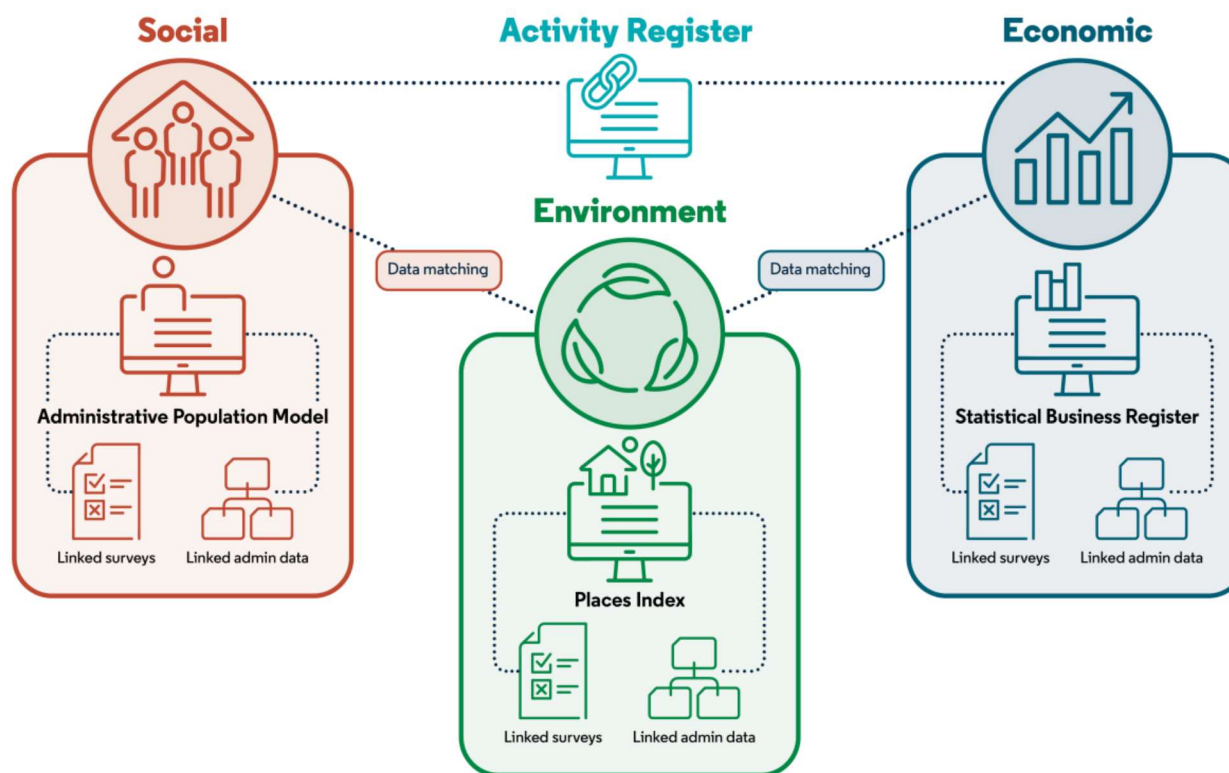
Social

Activity Register

Economic

Environment

Data matching

Data matching

Administrative Population Model

Linked surveys

Linked admin data

Statistical Business Register

Linked surveys

Linked admin data

Places Index

Linked surveys

Linked admin data